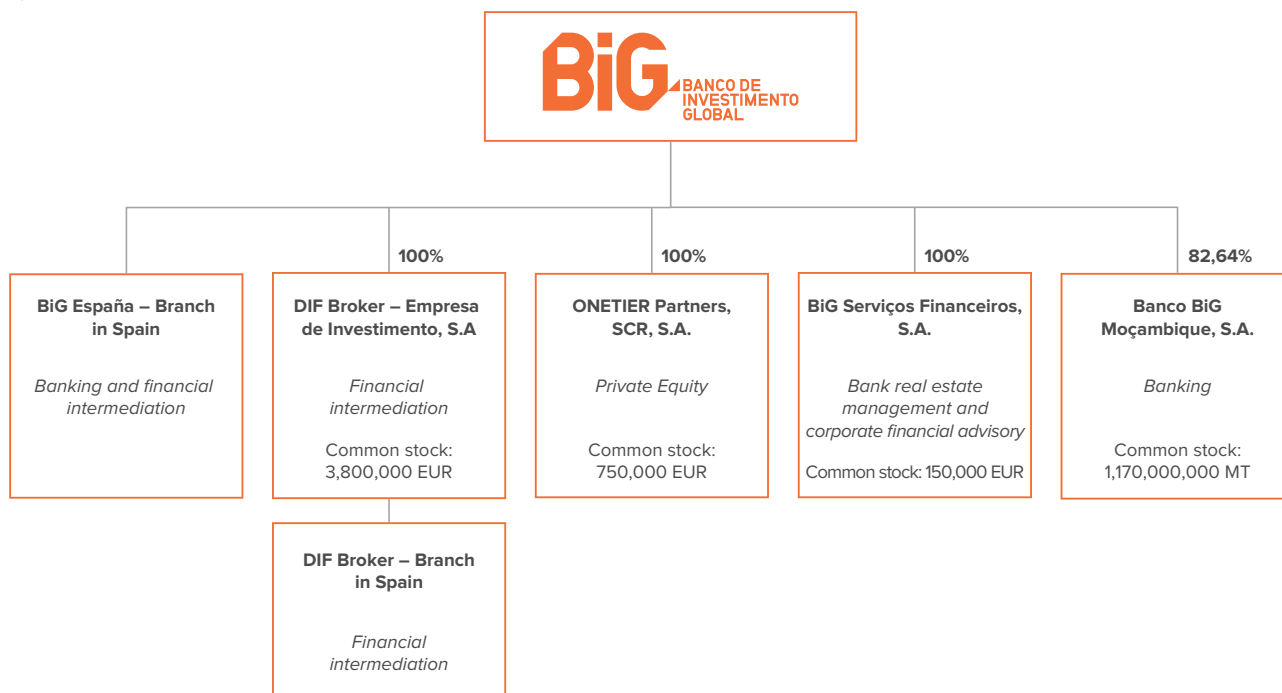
BiG BANCO DE INVESTIMENTO GLOBAL

BiG España – Branch in Spain

Banking and financial intermediation

100%

DIF Broker – Empresa de Investimento, S.A

Financial intermediation

Common stock: 3,800,000 EUR

DIF Broker – Branch in Spain

Financial intermediation

100%

ONETIER Partners, SCR, S.A.

Private Equity

Common stock: 750,000 EUR

100%

BiG Serviços Financeiros, S.A.

Bank real estate management and corporate financial advisory

Common stock: 150,000 EUR

82,64%

Banco BiG Moçambique, S.A.

Banking

Common stock: 1,170,000,000 MT